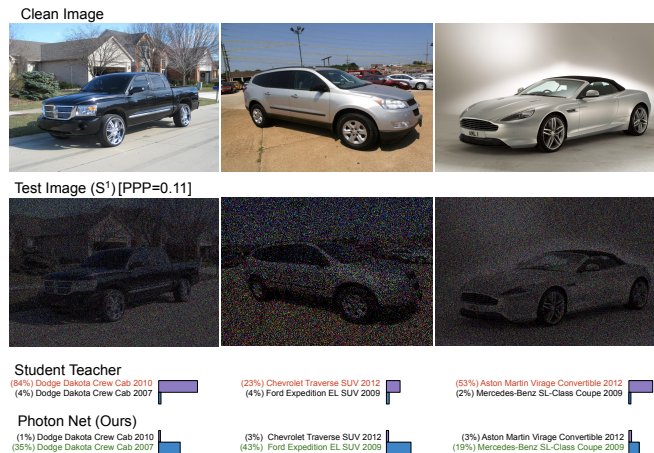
Clean Image

Test Image ($S^1$) [PPP=0.11]

Student Teacher

(84%) Dodge Dakota Crew Cab 2010
(4%) Dodge Dakota Crew Cab 2007

(23%) Chevrolet Traverse SUV 2012
(4%) Ford Expedition EL SUV 2009

(53%) Aston Martin Virage Convertible 2012
(2%) Mercedes-Benz SL-Class Coupe 2009

Photon Net (Ours)

(1%) Dodge Dakota Crew Cab 2010
(35%) Dodge Dakota Crew Cab 2007

(3%) Chevrolet Traverse SUV 2012
(43%) Ford Expedition EL SUV 2009

(3%) Aston Martin Virage Convertible 2012
(19%) Mercedes-Benz SL-Class Coupe 2009